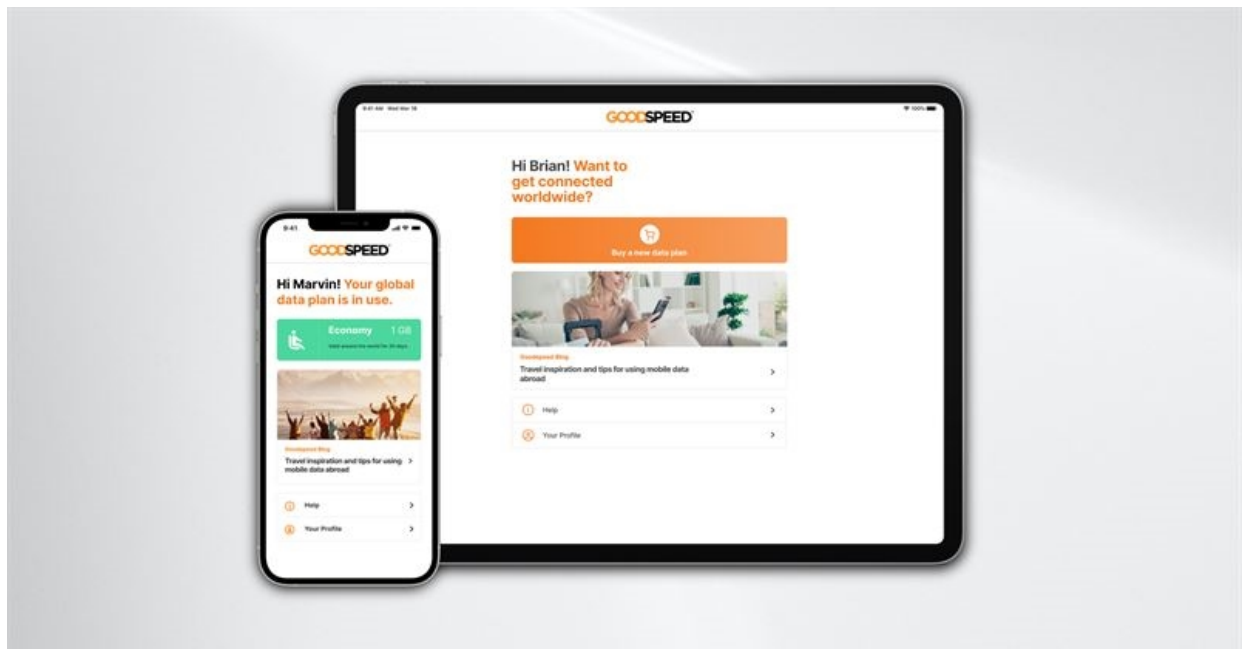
9:41 AM Wed Mar 18

GOODSPEED

100%

Hi Brian! Want to get connected worldwide?

Buy a new data plan

Goodspeed Blog

Travel inspiration and tips for using mobile data abroad

Help

Your Profile

9:41

GOODSPEED

Hi Marvin! Your global data plan is in use.

Economy 1 GB

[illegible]

Goodspeed Blog

Travel inspiration and tips for using mobile data abroad

Help

Your Profile